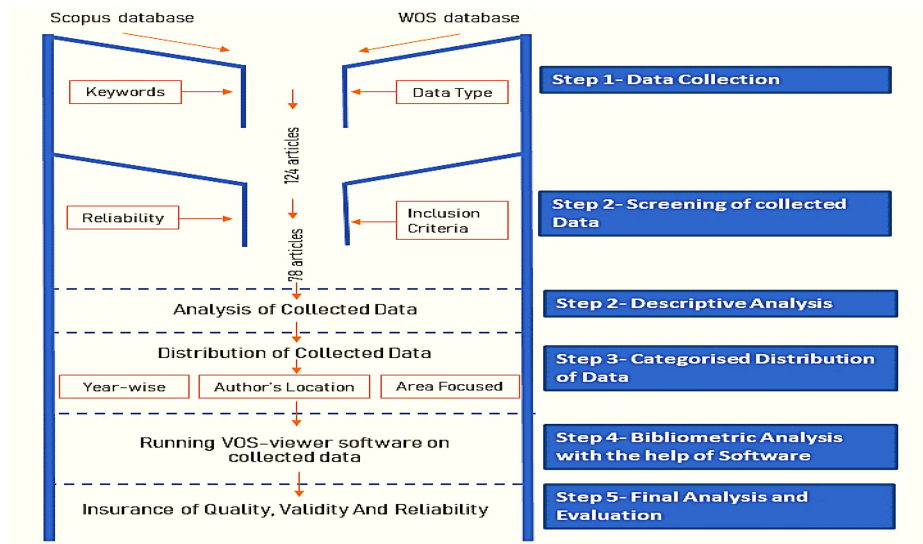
Scopus database

WOS database

Keywords

Data Type

Step 1- Data Collection

124 articles

Reliability

Inclusion Criteria

Step 2- Screening of collected Data

78 articles

Analysis of Collected Data

Step 2- Descriptive Analysis

Distribution of Collected Data

Year-wise

Author's Location

Area Focused

Step 3- Categorised Distribution of Data

Running VOS-viewer software on collected data

Step 4- Bibliometric Analysis with the help of Software

Insurance of Quality, Validity And Reliability

Step 5- Final Analysis and Evaluation